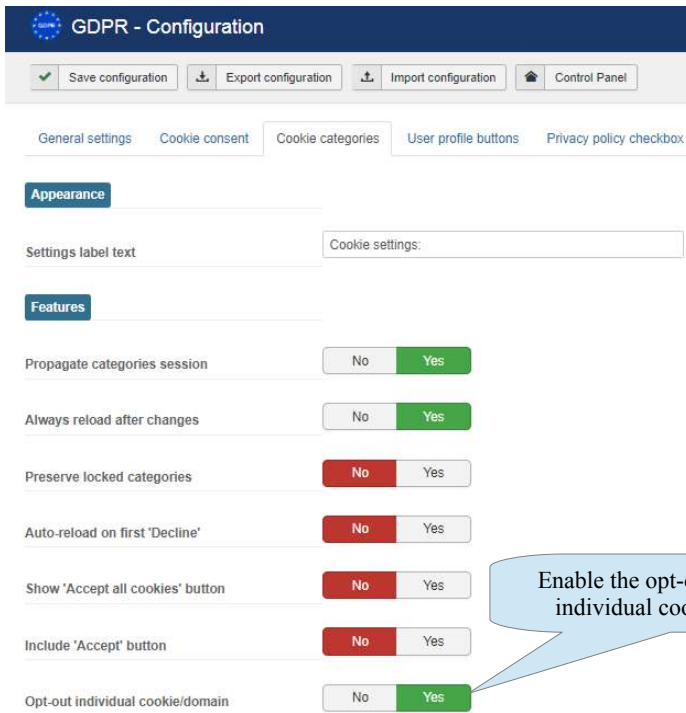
GDPR - Configuration

Save configuration
Export configuration
Import configuration
Control Panel

General settings
Cookie consent
Cookie categories
User profile buttons
Privacy policy checkbox

Appearance

Settings label text
Cookie settings:

Features

Propagate categories session
No Yes

Always reload after changes
No Yes

Preserve locked categories
No Yes

Auto-reload on first 'Decline'
No Yes

Show 'Accept all cookies' button
No Yes

Include 'Accept' button
No Yes

Opt-out individual cookie/domain
No Yes

Enable the opt-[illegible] individual co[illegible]